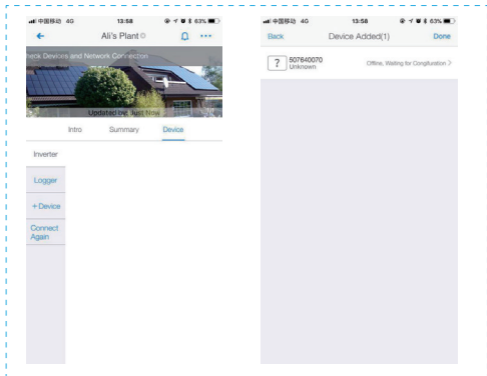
中国移动 4G 13:58 63%

Ali's Plant

heck Devices and Network Connection

Updated on: Just Now

Intro Summary Device

Inverter

Logger

+Device

Connect Again

中国移动 4G 13:58 63%

Back Device Added(1) Done

?

507640070
Unknown

Offline, Waiting for Configuration >